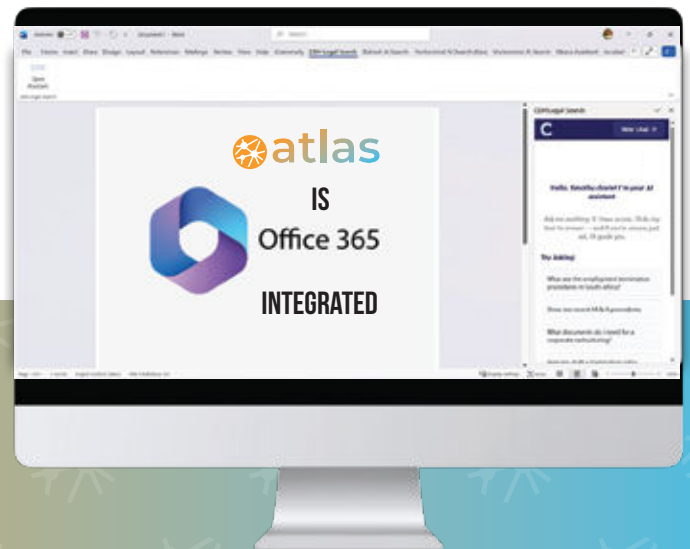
atlas

IS

Office 365

INTEGRATED

Search

File Home Insert Draw Design Layout References Mailings Review View Help Grammarly

Hello, Timothy Daniel! I'm your AI assistant

Try Asking:

What are the employment termination procedures in South Africa?

What documents do I need for a corporate restructuring?

New Chat